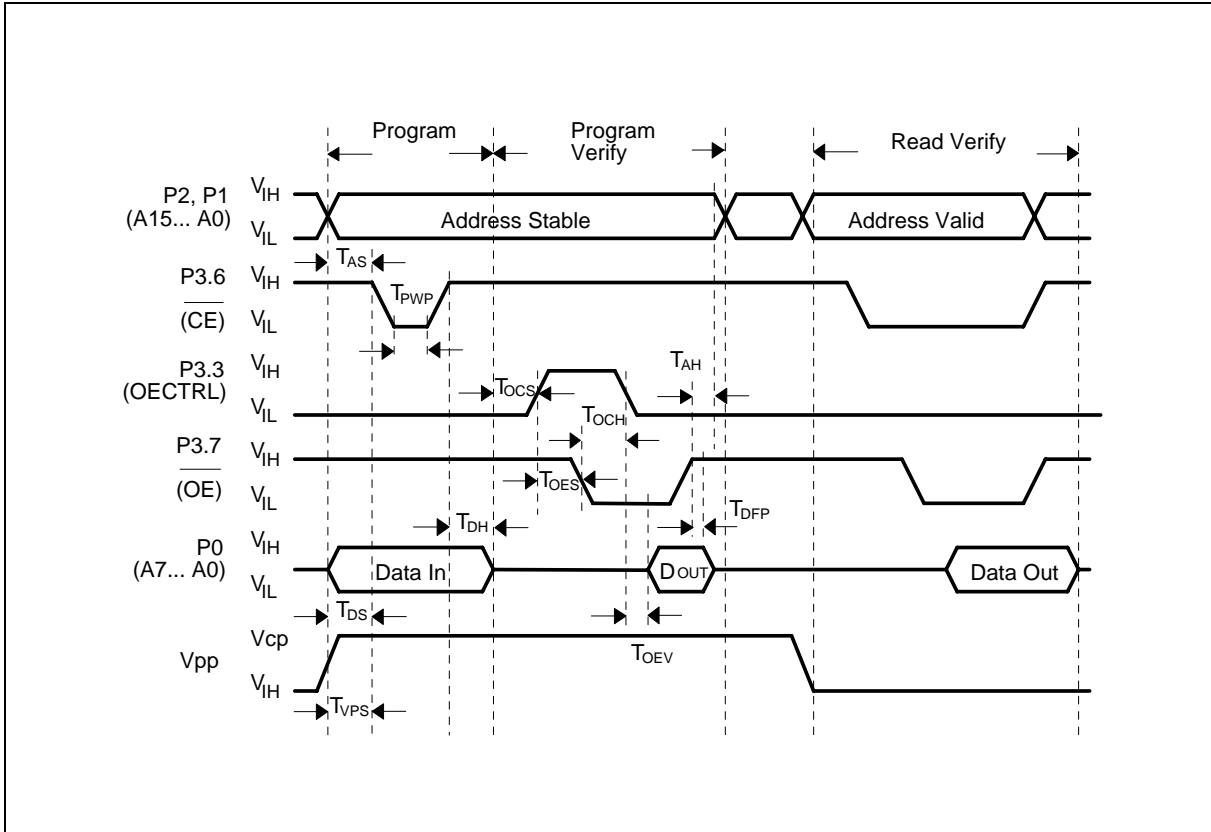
Program

Program Verify

Read Verify

P2, P1 (A15... A0)

$V_{IH}$

$V_{IL}$

Address Stable

Address Valid

$T_{AS}$

P3.6

$\overline{(CE)}$

$V_{IH}$

$V_{IL}$

$T_{PWP}$

P3.3 (OECTRL)

$V_{IH}$

$V_{IL}$

$T_{OCS}$

$T_{AH}$

$T_{OCH}$

P3.7

$\overline{(OE)}$

$V_{IH}$

$V_{IL}$

$T_{OES}$

$T_{DFP}$

$T_{DH}$

P0 (A7... A0)

$V_{IH}$

$V_{IL}$

Data In

$D_{OUT}$

Data Out

$T_{DS}$

Vpp

Vcp

$V_{IH}$

$T_{OEV}$

$T_{VPS}$